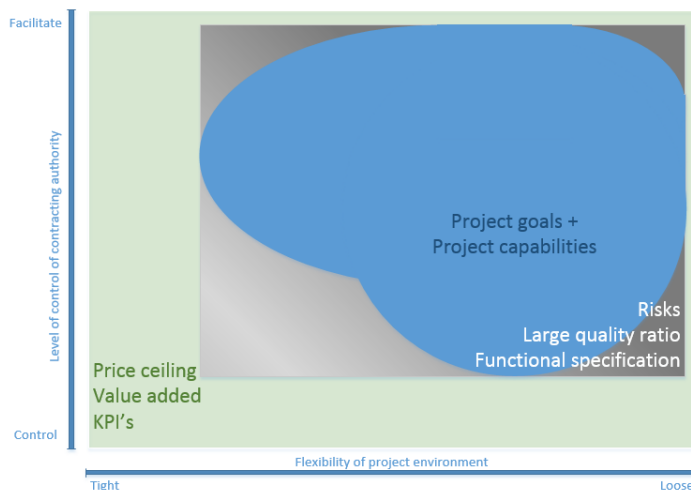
Facilitate

Level of control of contracting authority

Control

Project goals +
Project capabilities

Risks
Large quality ratio
Functional specification

Price ceiling
Value added
KPI's

Flexibility of project environment

Tight

Loose